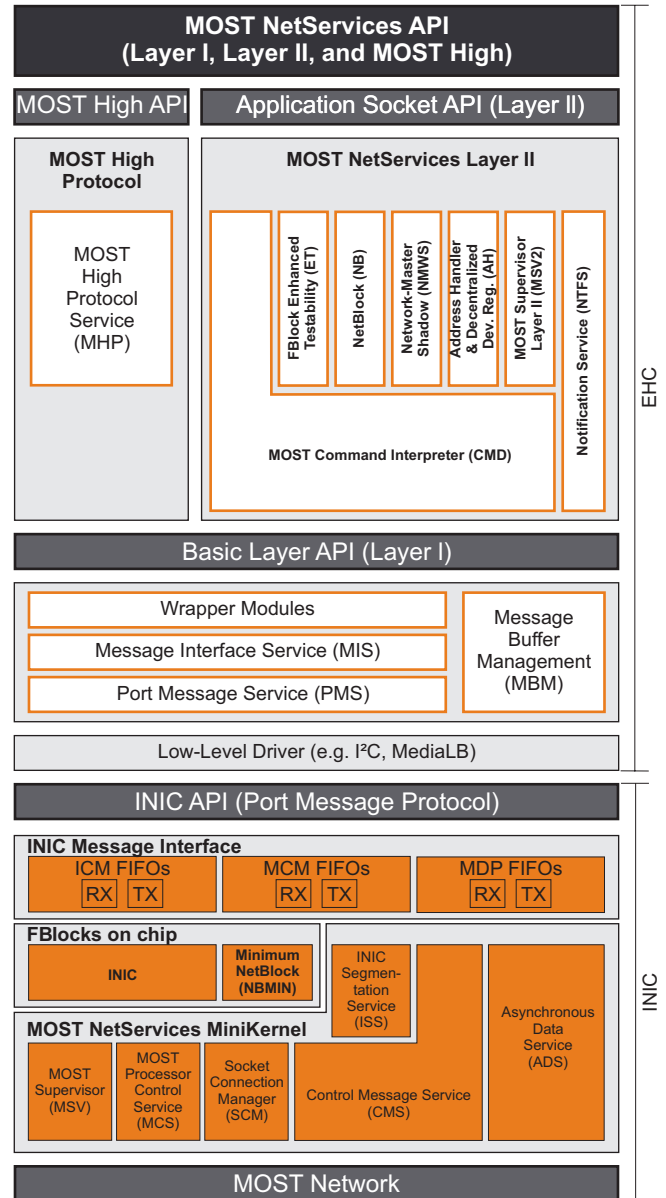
MOST NetServices API
(Layer I, Layer II, and MOST High)

MOST High API

Application Socket API (Layer II)

MOST High Protocol

MOST High Protocol Service (MHP)

MOST NetServices Layer II

FBlock Enhanced Testability (ET)

NetBlock (NB)

Network-Master Shadow (NMWS)

Address Handler & Decentralized Dev. Reg. (AH)

MOST Supervisor Layer II (MSV2)

Notification Service (NTFS)

MOST Command Interpreter (CMD)

Basic Layer API (Layer I)

Wrapper Modules

Message Interface Service (MIS)

Port Message Service (PMS)

Message Buffer Management (MBM)

Low-Level Driver (e.g. I²C, MediaLB)

EHC

INIC API (Port Message Protocol)

INIC Message Interface

ICM FIFOs
RX TX

MCM FIFOs
RX TX

MDP FIFOs
RX TX

FBlocks on chip

INIC

Minimum NetBlock (NBMIN)

INIC Segmentation Service (ISS)

Asynchronous Data Service (ADS)

MOST NetServices MiniKernel

MOST Supervisor (MSV)

MOST Processor Control Service (MCS)

Socket Connection Manager (SCM)

Control Message Service (CMS)

INIC

MOST Network